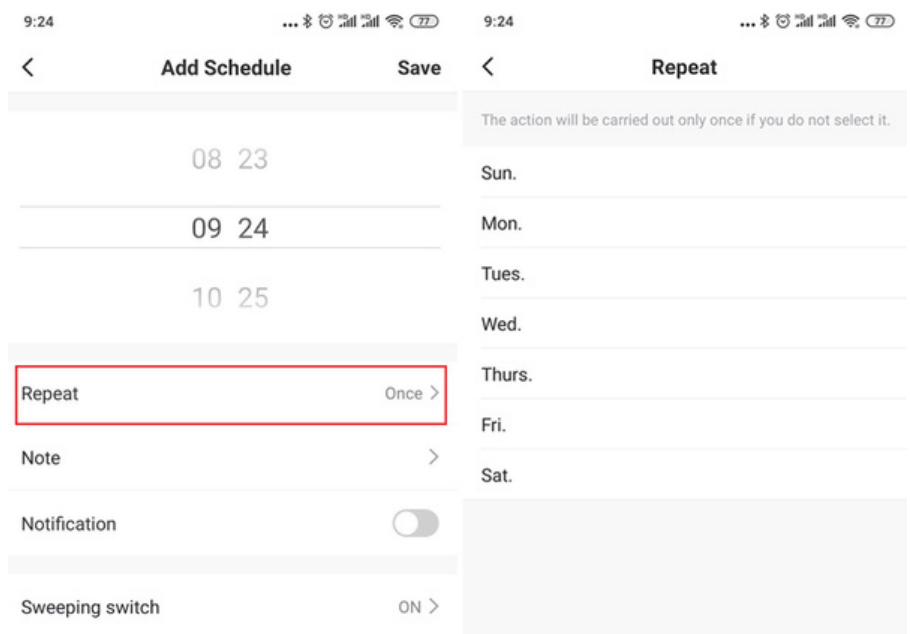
9:24

77

<

Add Schedule

Save

08 23

09 24

10 25

Repeat

Once >

Note

>

Notification

Sweeping switch

ON >

9:24

77

<

Repeat

The action will be carried out only once if you do not select it.

Sun.

Mon.

Tues.

Wed.

Thurs.

Fri.

Sat.